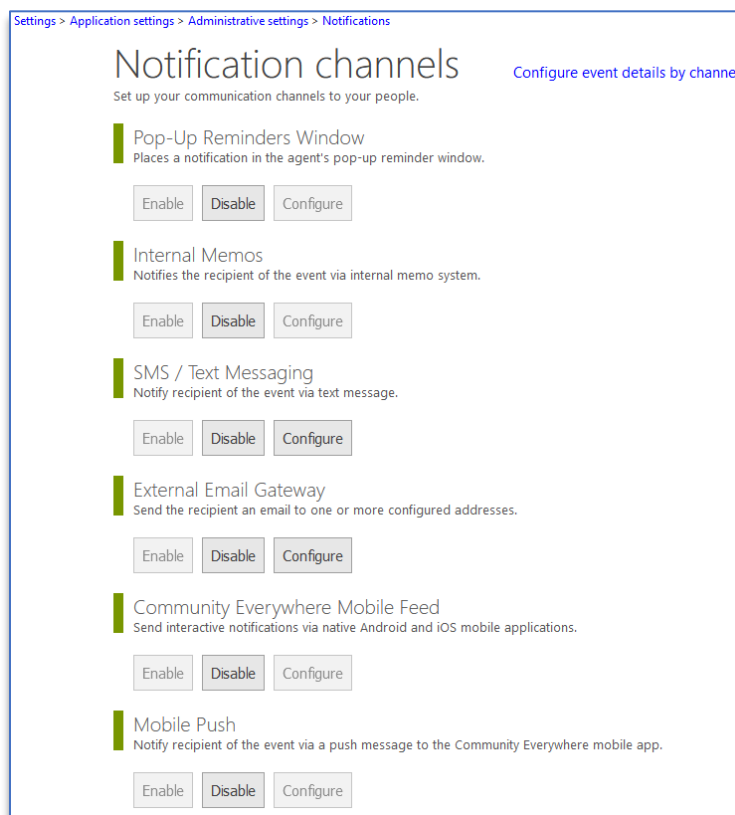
Settings > Application settings > Administrative settings > Notifications

Notification channels

Configure event details by channe

Set up your communication channels to your people.

Pop-Up Reminders Window
Places a notification in the agent's pop-up reminder window.

Enable Disable Configure

Internal Memos
Notifies the recipient of the event via internal memo system.

Enable Disable Configure

SMS / Text Messaging
Notify recipient of the event via text message.

Enable Disable Configure

External Email Gateway
Send the recipient an email to one or more configured addresses.

Enable Disable Configure

Community Everywhere Mobile Feed
Send interactive notifications via native Android and iOS mobile applications.

Enable Disable Configure

Mobile Push
Notify recipient of the event via a push message to the Community Everywhere mobile app.

Enable Disable Configure